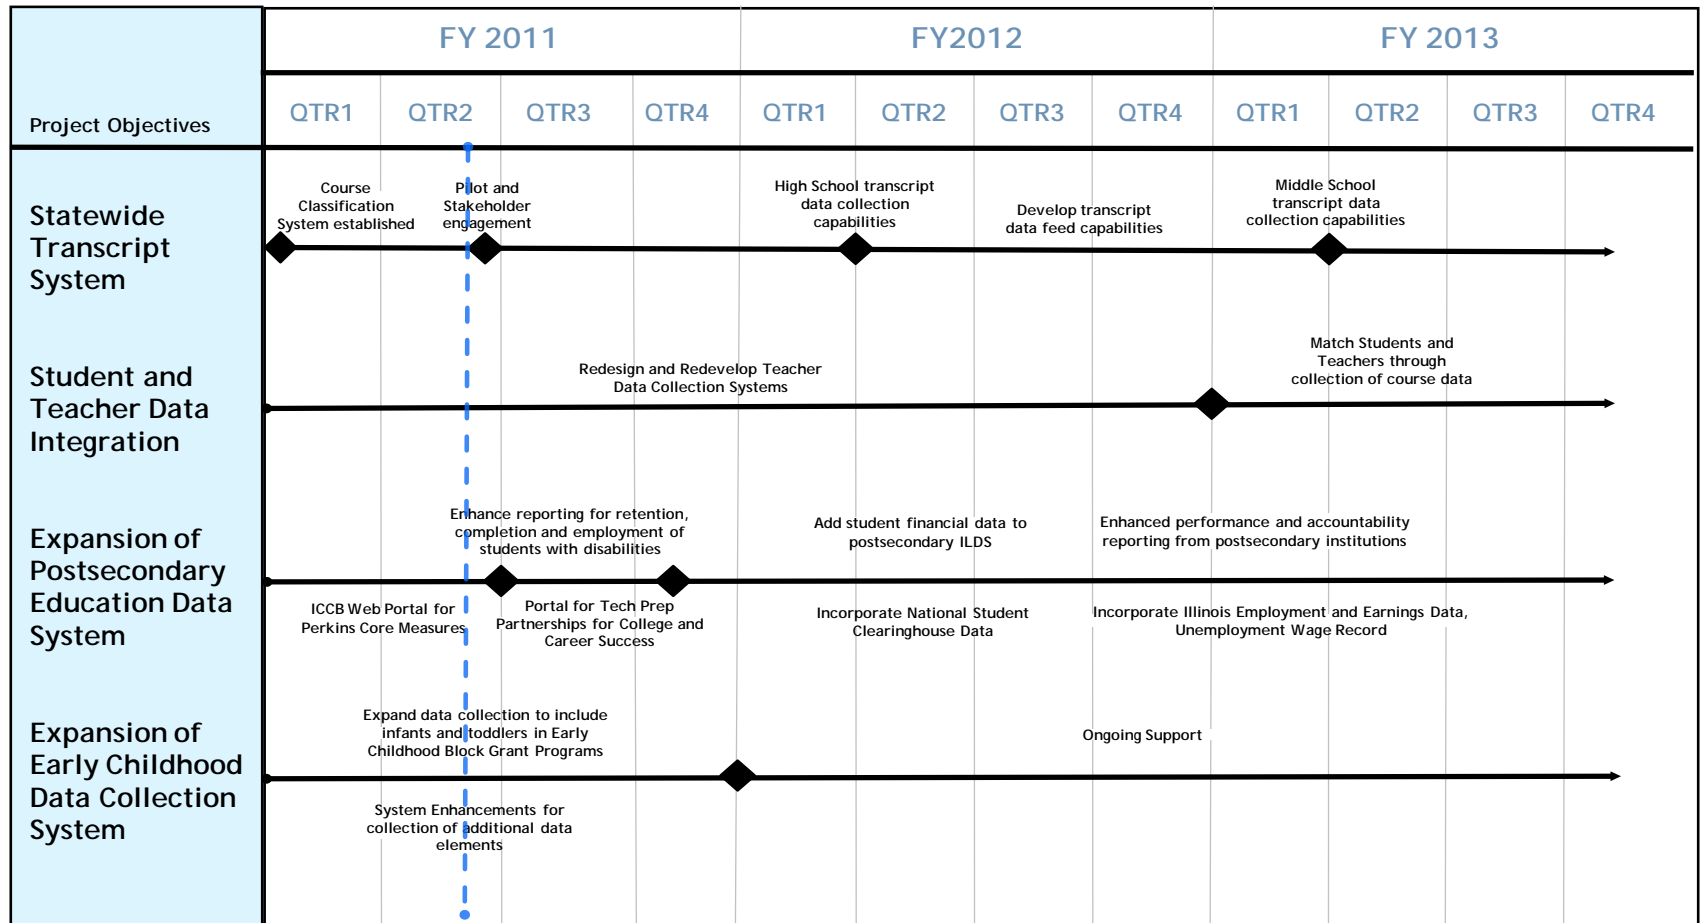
| Project Objectives | FY 2011 | | | | FY2012 | | | | FY 2013 | | | |
|---|---|---|---|---|---|---|---|---|---|---|---|---|
| | QTR1 | QTR2 | QTR3 | QTR4 | QTR1 | QTR2 | QTR3 | QTR4 | QTR1 | QTR2 | QTR3 | QTR4 |

Statewide Transcript System

Course Classification System established

Pilot and Stakeholder engagement

High School transcript data collection capabilities

Develop transcript data feed capabilities

Middle School transcript data collection capabilities

Student and Teacher Data Integration

Redesign and Redevelop Teacher Data Collection Systems

Match Students and Teachers through collection of course data

Expansion of Postsecondary Education Data System

Enhance reporting for retention, completion and employment of students with disabilities

Add student financial data to postsecondary ILDS

Enhanced performance and accountability reporting from postsecondary institutions

ICCB Web Portal for Perkins Core Measures

Portal for Tech Prep Partnerships for College and Career Success

Incorporate National Student Clearinghouse Data

Incorporate Illinois Employment and Earnings Data, Unemployment Wage Record

Expansion of Early Childhood Data Collection System

Expand data collection to include infants and toddlers in Early Childhood Block Grant Programs

Ongoing Support

System Enhancements for collection of additional data elements